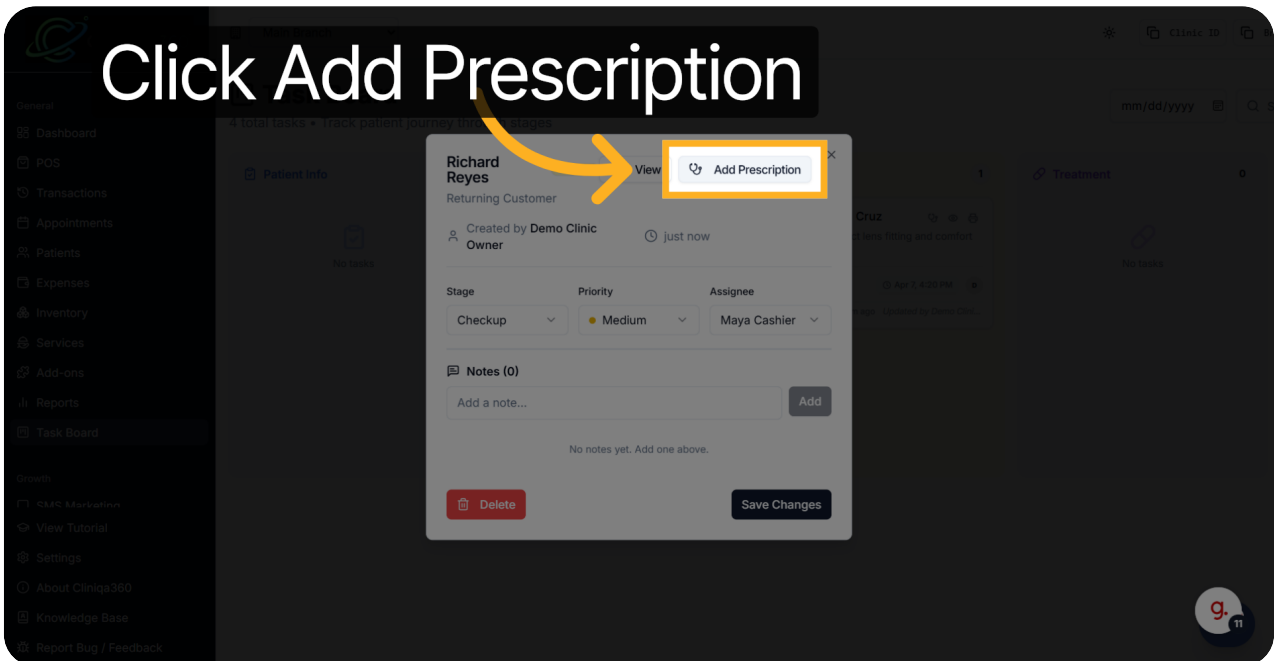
Click Add Prescription

General
Dashboard
POS
Transactions
Appointments
Patients
Expenses
Inventory
Services
Add-ons
Reports
Task Board

Growth
SMS Marketing
View Tutorial
Settings
About Cliniqa360
Knowledge Base
Report Bug / Feedback

Clinic ID
mm/dd/yyyy

4 total tasks • Track patient journey through stages

Patient Info
No tasks

Treatment 0
No tasks

Richard Reyes
Returning Customer
View
Add Prescription
×

Created by Demo Clinic Owner
just now

Stage
Checkup
Priority
Medium
Assignee
Maya Cashier

Notes (0)
Add a note...
Add
No notes yet. Add one above.

Delete
Save Changes

g.
11